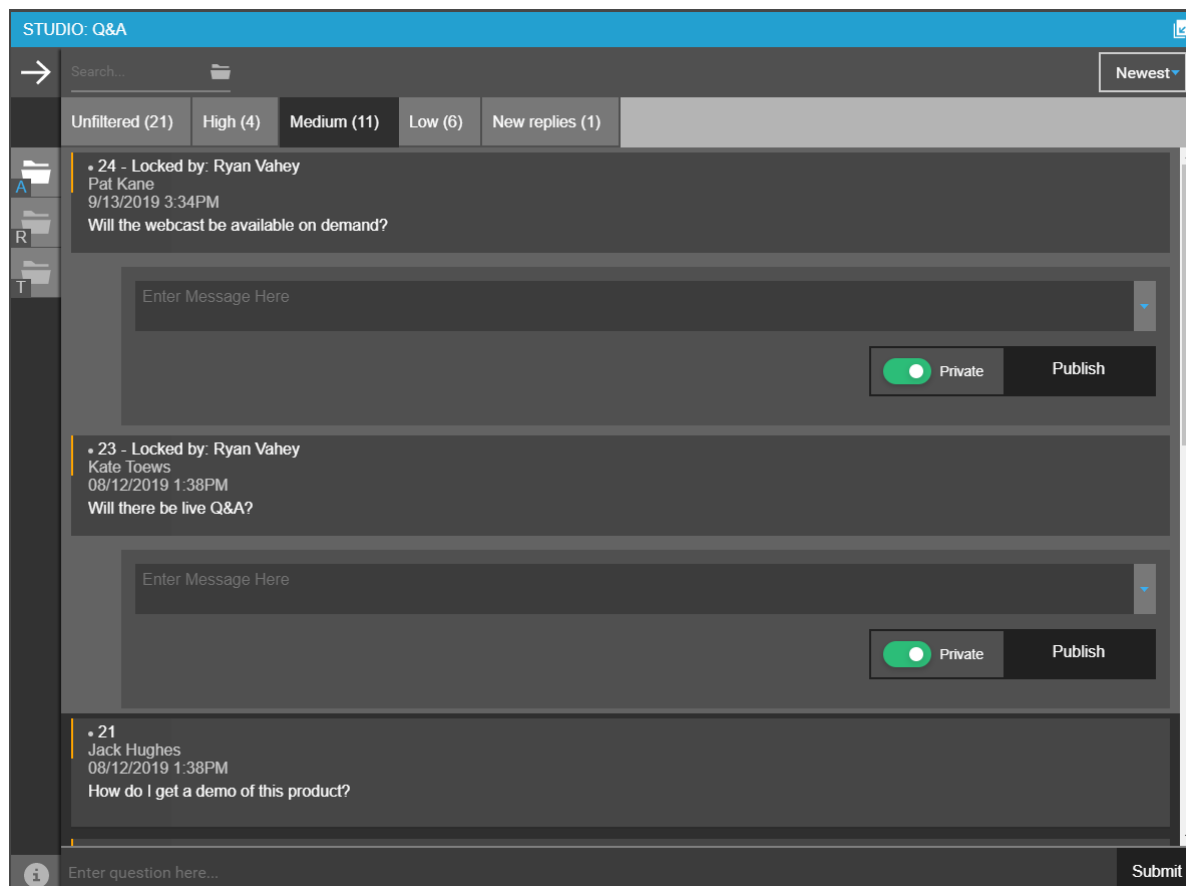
STUDIO: Q&A

Search...

Newest

Unfiltered (21) High (4) Medium (11) Low (6) New replies (1)

A
R
T

• 24 - Locked by: Ryan Vahey
Pat Kane
9/13/2019 3:34PM
Will the webcast be available on demand?

Enter Message Here

Private Publish

• 23 - Locked by: Ryan Vahey
Kate Toews
08/12/2019 1:38PM
Will there be live Q&A?

Enter Message Here

Private Publish

• 21
Jack Hughes
08/12/2019 1:38PM
How do I get a demo of this product?

i
Enter question here...
Submit